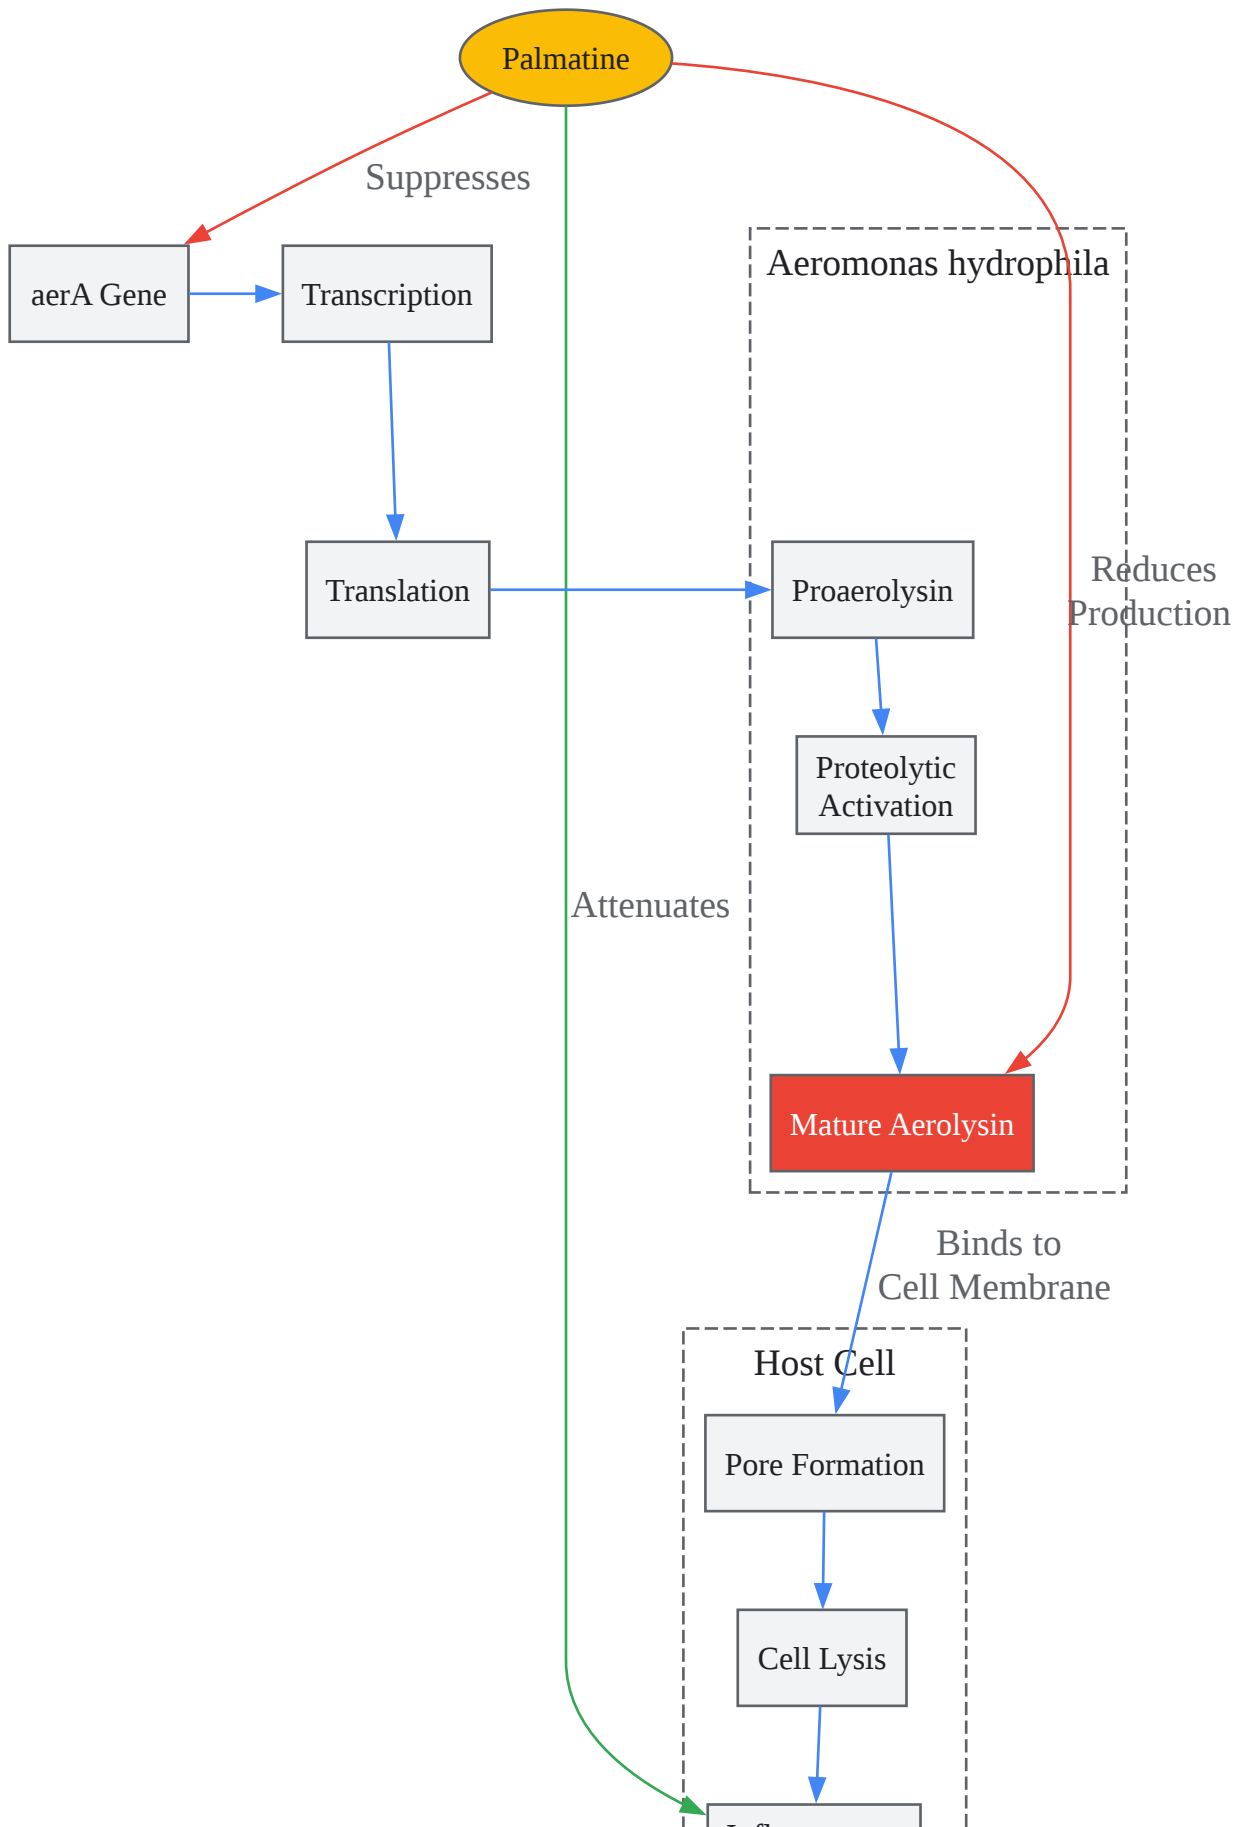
Palmatine

Suppresses

aerA Gene

Transcription

Translation

Aeromonas hydrophila

Proaerolysin

Proteolytic Activation

Mature Aerolysin

Reduces Production

Attenuates

Binds to Cell Membrane

Host Cell

Pore Formation

Cell Lysis

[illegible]